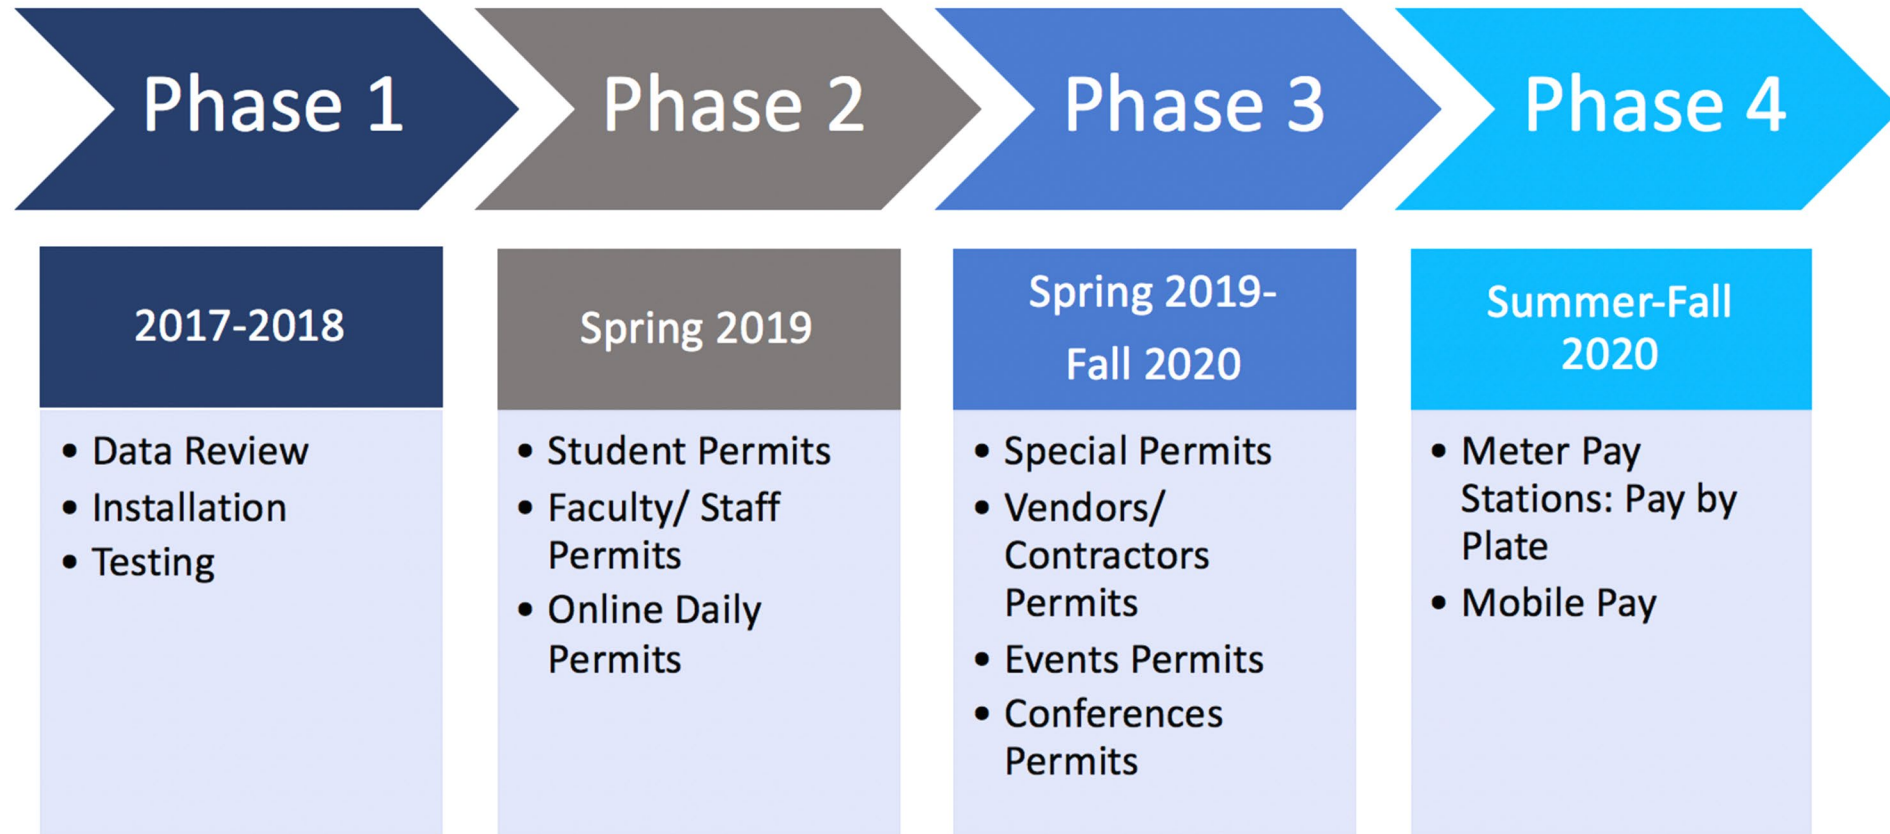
Phase 1

2017-2018

- Data Review
- Installation
- Testing

Phase 2

Spring 2019

- Student Permits
- Faculty/ Staff Permits
- Online Daily Permits

Phase 3

Spring 2019-Fall 2020

- Special Permits
- Vendors/ Contractors Permits
- Events Permits
- Conferences Permits

Phase 4

Summer-Fall 2020

- Meter Pay Stations: Pay by Plate
- Mobile Pay